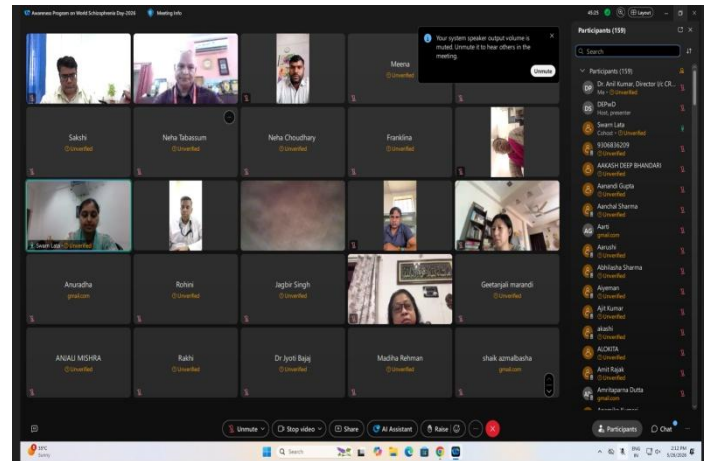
Awareness Program on World Schizophrenia Day-2026 Meeting info

45:25 Layout

Your system speaker output volume is muted. Unmute it to hear others in the meeting.

Unmute

Meena
Unverified

Sakshi
Unverified

Neha Tabassum
Unverified

Neha Choudhary
Unverified

Franklina
Unverified

Swarn Lata Unverified

Anuradha
gmail.com

Rohini
Unverified

Jagbir Singh
Unverified

Geetanjali marandi
Unverified

ANJALI MISHRA
Unverified

Rakhi
Unverified

Dr Jyoti Bajaj
Unverified

Madiha Rehman
Unverified

shaik azmalbasha
gmail.com

Participants (159)

Search

Participants (159)

DP Dr. Anil Kumar, Director i/c CR...
Me · Unverified

DS DEPwD
Host, presenter

Swarn Lata
Cohost · Unverified

9306836209
Unverified

AAKASH DEEP BHANDARI
Unverified

Aanandi Gupta
Unverified

Aanchal Sharma
Unverified

AA Aarti
gmail.com

Aarushi
Unverified

Abhilasha Sharma
Unverified

Aiyeman
Unverified

Ajit Kumar
Unverified

akashi
Unverified

ALOKITA
Unverified

Amit Rajak
Unverified

AT Amritaparna Dutta
gmail.com

Unmute

Stop video

Share

AI Assistant

Raise

Participants

Chat

33°C
Sunny

Search

ENG IN

2:12 PM
5/26/2026